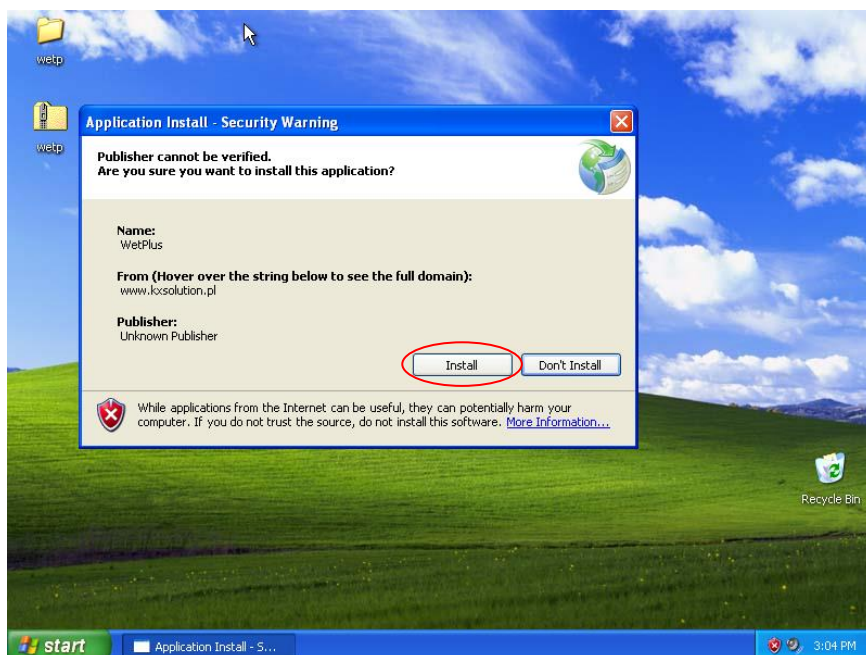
wetp

wetp

Application Install - Security Warning

Publisher cannot be verified.
Are you sure you want to install this application?

Name:
WetPlus

From (Hover over the string below to see the full domain):
www.kxsolution.pl

Publisher:
Unknown Publisher

Install

Don't Install

While applications from the Internet can be useful, they can potentially harm your computer. If you do not trust the source, do not install this software. More Information...

Recycle Bin

start

Application Install - S...

3:04 PM